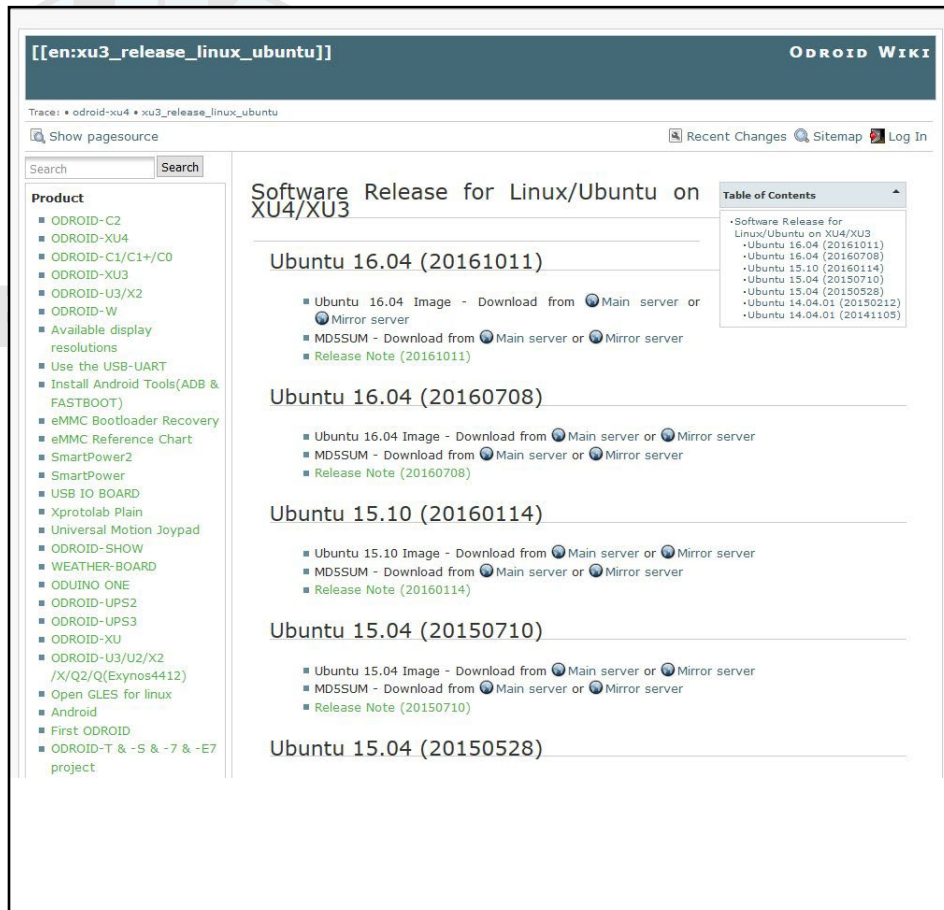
[[en:xu3_release_linux_ubuntu]]

ODROID WIKI

Trace: • odroid-xu4 • xu3_release_linux_ubuntu

Show pagesource

Recent Changes Sitemap Log In

Search Search

Product
- ODROID-C2
- ODROID-XU4
- ODROID-C1/C1+/C0
- ODROID-XU3
- ODROID-U3/X2
- ODROID-W
- Available display resolutions
- Use the USB-UART
- Install Android Tools(ADB & FASTBOOT)
- eMMC Bootloader Recovery
- eMMC Reference Chart
- SmartPower2
- SmartPower
- USB IO BOARD
- Xprotolab Plain
- Universal Motion Joypad
- ODROID-SHOW
- WEATHER-BOARD
- ODUINO ONE
- ODROID-UPS2
- ODROID-UPS3
- ODROID-XU
- ODROID-U3/U2/X2 /X/Q2/Q(Exynos4412)
- Open GLES for linux
- Android
- First ODROID
- ODROID-T & -S & -7 & -E7 project

Software Release for Linux/Ubuntu on XU4/XU3

Table of Contents
- Software Release for Linux/Ubuntu on XU4/XU3
  - Ubuntu 16.04 (20161011)
  - Ubuntu 16.04 (20160708)
  - Ubuntu 15.10 (20160114)
  - Ubuntu 15.04 (20150710)
  - Ubuntu 15.04 (20150528)
  - Ubuntu 14.04.01 (20150212)
  - Ubuntu 14.04.01 (20141105)

Ubuntu 16.04 (20161011)

- Ubuntu 16.04 Image - Download from Main server or Mirror server
- MD5SUM - Download from Main server or Mirror server
- Release Note (20161011)

Ubuntu 16.04 (20160708)

- Ubuntu 16.04 Image - Download from Main server or Mirror server
- MD5SUM - Download from Main server or Mirror server
- Release Note (20160708)

Ubuntu 15.10 (20160114)

- Ubuntu 15.10 Image - Download from Main server or Mirror server
- MD5SUM - Download from Main server or Mirror server
- Release Note (20160114)

Ubuntu 15.04 (20150710)

- Ubuntu 15.04 Image - Download from Main server or Mirror server
- MD5SUM - Download from Main server or Mirror server
- Release Note (20150710)

Ubuntu 15.04 (20150528)